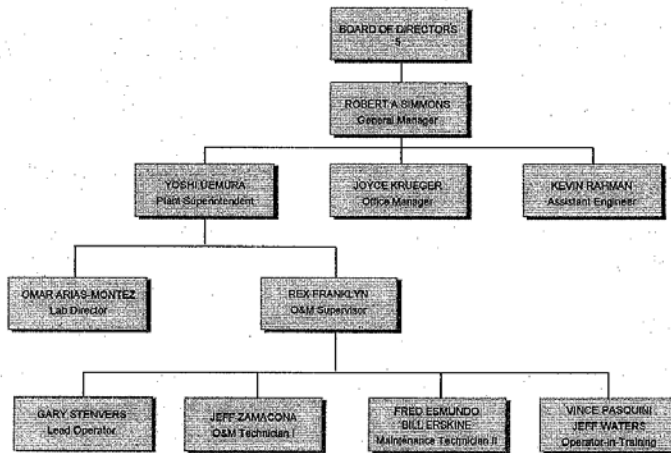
BOARD OF DIRECTORS
5

ROBERT A SIMMONS
General Manager

YOSHI UEMURA
Plant Superintendent

JOYCE KRUEGER
Office Manager

KEVIN RAHMAN
Assistant Engineer

OMAR ARIAS-MONTEZ
Lab Director

REX FRANKLYN
O&M Supervisor

GARY STENVERS
Lead Operator

JEFF ZAMACONA
O&M Technician I

FRED ESMUNDO
BILL ERSKINE
Maintenance Technician II

VINCE PASQUINI
JEFF WATERS
Operator-in-Training